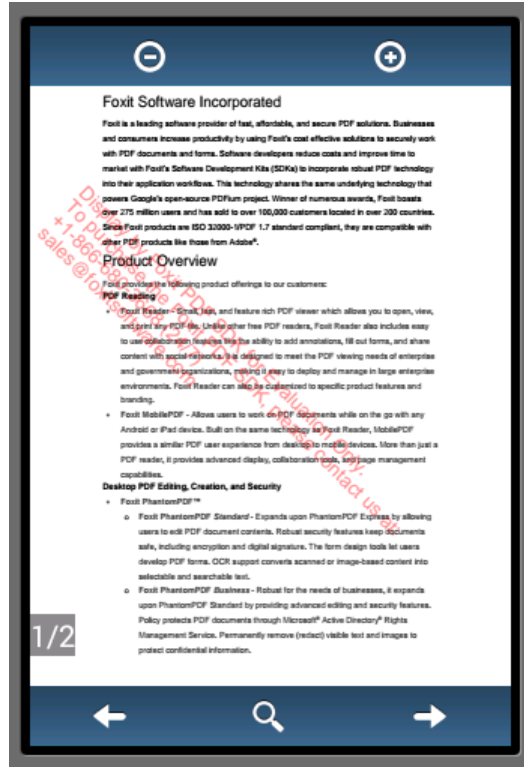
Foxit Software Incorporated

Foxit is a leading software provider of fast, affordable, and secure PDF solutions. Businesses and consumers increase productivity by using Foxit's cost effective solutions to securely work with PDF documents and forms. Software developers reduce costs and improve time to market with Foxit's Software Development Kits (SDKs) to incorporate robust PDF technology into their application workflows. This technology shares the same underlying technology that powers Google's open-source PDFium project. Winner of numerous awards, Foxit boasts over 275 million users and has sold to over 100,000 customers located in over 200 countries. Since Foxit products are ISO 32000-1/PDF 1.7 standard compliant, they are compatible with other PDF products like those from Adobe®.

Product Overview

Foxit provides the following product offerings to our customers:

PDF Reading

- Foxit Reader - Small, fast, and feature rich PDF viewer which allows you to open, view, and print any PDF file. Unlike other free PDF readers, Foxit Reader also includes easy to use collaboration features like the ability to add annotations, fill out forms, and share content with social networks. It is designed to meet the PDF viewing needs of enterprise and government organizations, making it easy to deploy and manage in large enterprise environments. Foxit Reader can also be customized to specific product features and branding.
- Foxit MobilePDF - Allows users to work on PDF documents while on the go with any Android or iPad device. Built on the same technology as Foxit Reader, MobilePDF provides a similar PDF user experience from desktop to mobile devices. More than just a PDF reader, it provides advanced display, collaboration tools, and page management capabilities.

Desktop PDF Editing, Creation, and Security

- Foxit PhantomPDF™
  - Foxit PhantomPDF Standard - Expands upon PhantomPDF Express by allowing users to edit PDF document contents. Robust security features keep documents safe, including encryption and digital signature. The form design tools let users develop PDF forms. OCR support converts scanned or image-based content into selectable and searchable text.
  - Foxit PhantomPDF Business - Robust for the needs of businesses, it expands upon PhantomPDF Standard by providing advanced editing and security features. Policy protects PDF documents through Microsoft® Active Directory® Rights Management Service. Permanently remove (redact) visible text and images to protect confidential information.

Distributed by Foxit PDF SDK evaluation copy. To purchase please contact us at: +1-866-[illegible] sales@fo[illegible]

1/2